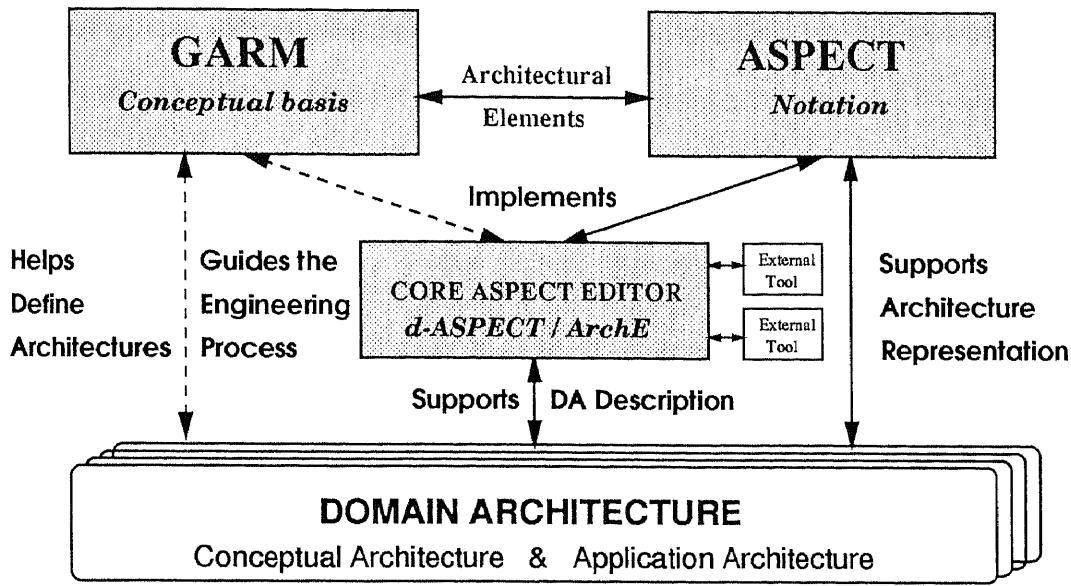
GARM
Conceptual basis

Architectural Elements

ASPECT
Notation

Implements

Helps Define Architectures

Guides the Engineering Process

CORE ASPECT EDITOR
d-ASPECT / ArchE

External Tool

External Tool

Supports Architecture Representation

Supports

DA Description

DOMAIN ARCHITECTURE
Conceptual Architecture & Application Architecture